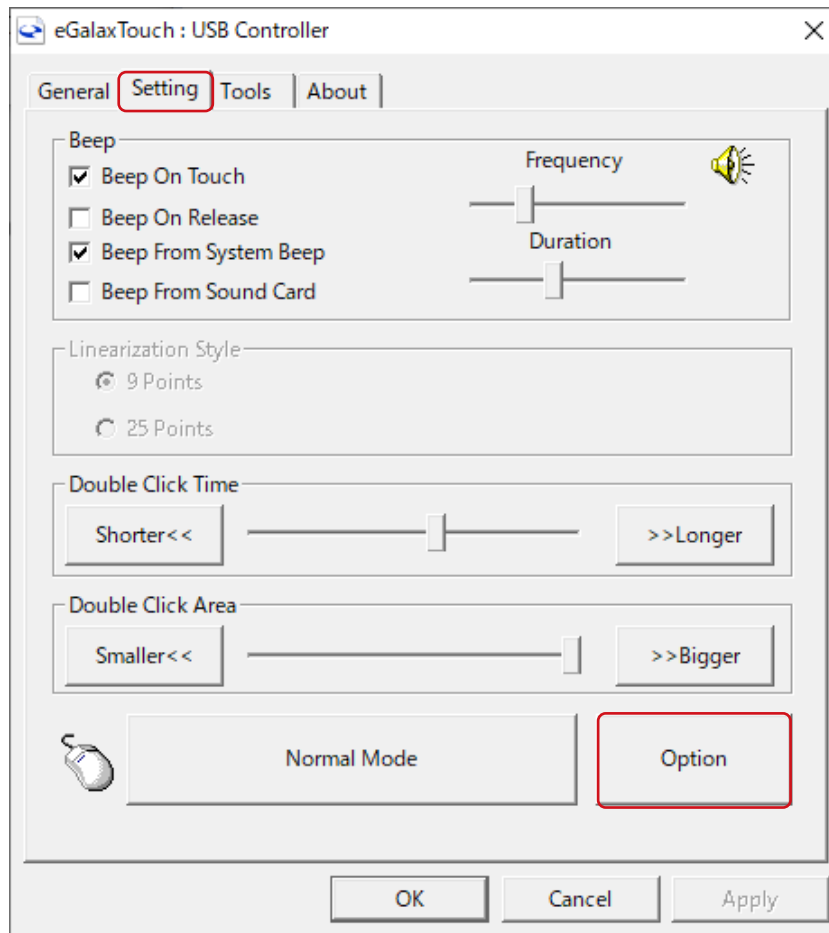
eGalaxTouch : USB Controller

General Setting Tools About

Beep

Beep On Touch

Beep On Release

Beep From System Beep

Beep From Sound Card

Frequency

Duration

Linearization Style

9 Points

25 Points

Double Click Time

Shorter<<

>>Longer

Double Click Area

Smaller<<

>>Bigger

Normal Mode

Option

OK Cancel Apply